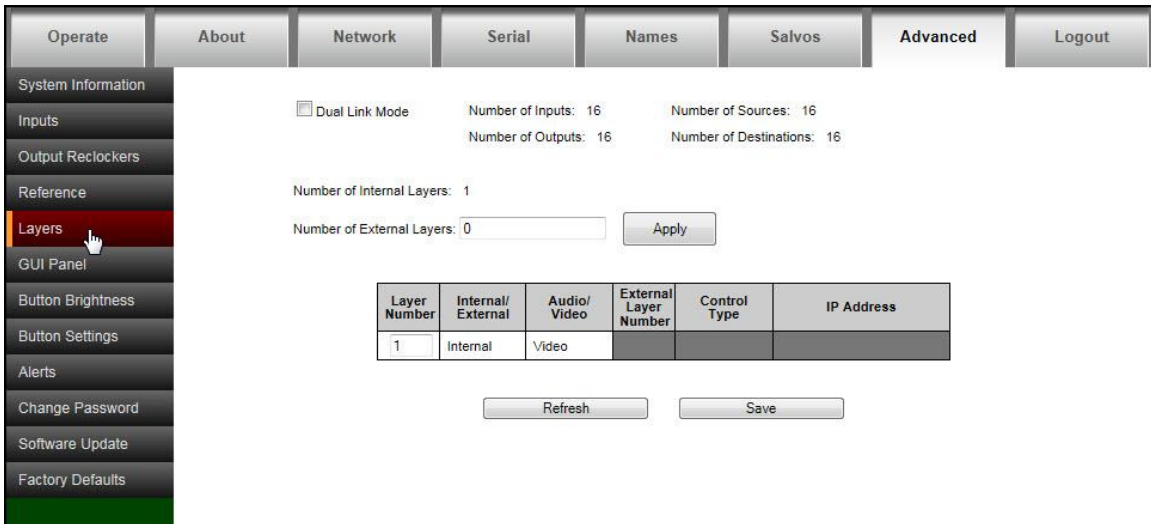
Operate | About | Network | Serial | Names | Salvos | Advanced | Logout

System Information
Inputs
Output Reclockers
Reference
Layers
GUI Panel
Button Brightness
Button Settings
Alerts
Change Password
Software Update
Factory Defaults

Dual Link Mode

Number of Inputs: 16
Number of Outputs: 16

Number of Sources: 16
Number of Destinations: 16

Number of Internal Layers: 1

Number of External Layers: 0

Apply

| Layer Number | Internal/ External | Audio/ Video | External Layer Number | Control Type | IP Address |
|---|---|---|---|---|---|
| 1 | Internal | Video | | | |

Refresh

Save